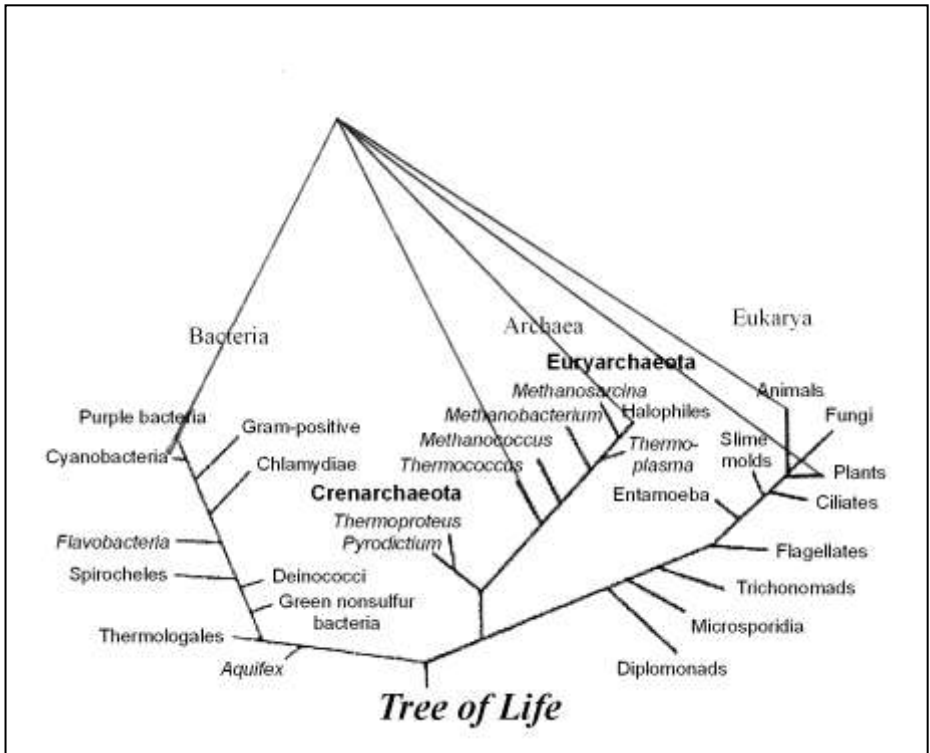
Bacteria

Archaea

Eukarya

Euryarchaeota

Purple bacteria

Gram-positive

Cyanobacteria

Chlamydiae

Flavobacteria

Spirocheles

Deinococci

Green nonsulfur bacteria

Thermologales

Aquifex

Methanosarcina

Methanobacterium

Halophiles

Methanococcus

Thermoplasma

Thermococcus

Crenarchaeota

Thermoproteus

Pyrodictium

Animals

Fungi

Slime molds

Plants

Entamoeba

Ciliates

Flagellates

Trichonomads

Microsporidia

Diplomonads

Tree of Life